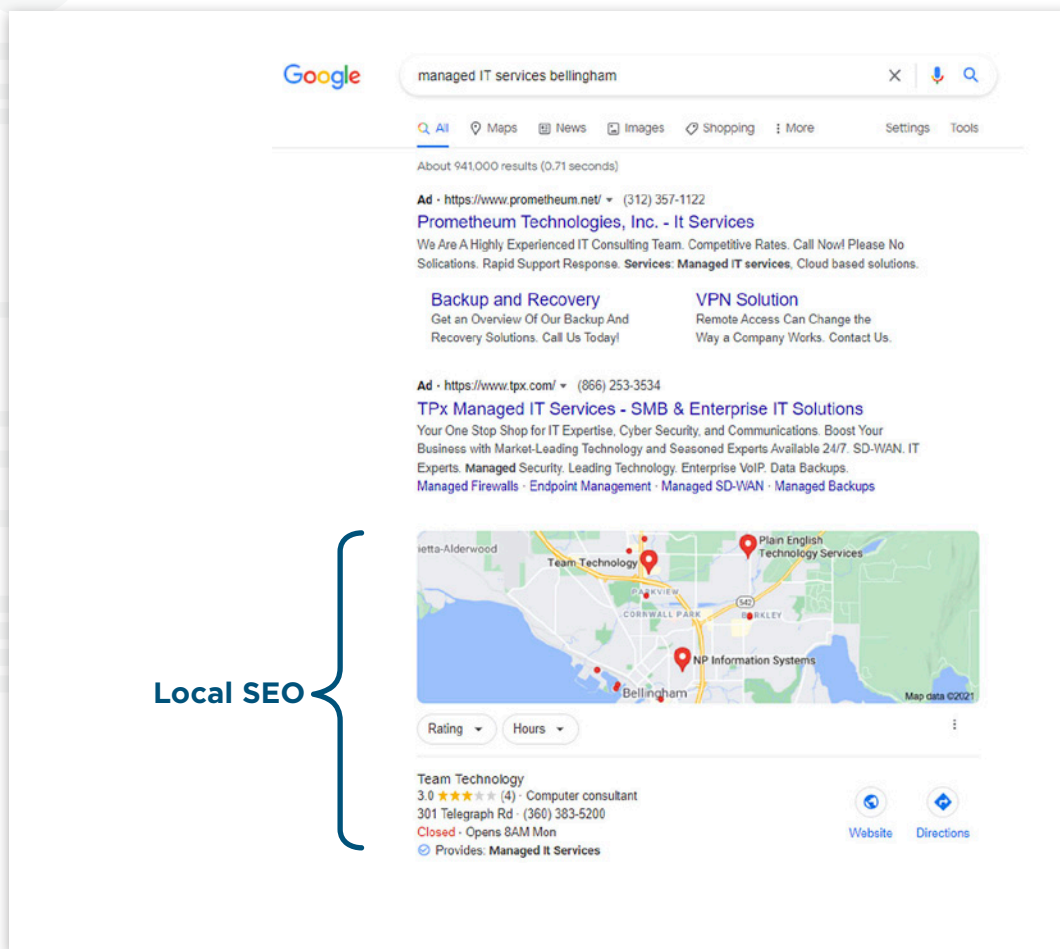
Google

managed IT services bellingham

All Maps News Images Shopping More Settings Tools

About 941,000 results (0.71 seconds)

Ad · https://www.prometheum.net/ (312) 357-1122
Prometheum Technologies, Inc. - It Services
We Are A Highly Experienced IT Consulting Team. Competitive Rates. Call Now! Please No Solications. Rapid Support Response. Services: Managed IT services, Cloud based solutions.

Backup and Recovery
Get an Overview Of Our Backup And Recovery Solutions. Call Us Today!

VPN Solution
Remote Access Can Change the Way a Company Works. Contact Us.

Ad · https://www.tpx.com/ (866) 253-3534
TPx Managed IT Services - SMB & Enterprise IT Solutions
Your One Stop Shop for IT Expertise, Cyber Security, and Communications. Boost Your Business with Market-Leading Technology and Seasoned Experts Available 24/7. SD-WAN. IT Experts. Managed Security. Leading Technology. Enterprise VoIP. Data Backups.
Managed Firewalls · Endpoint Management · Managed SD-WAN · Managed Backups

ietta-Alderwood
Team Technology
Plain English Technology Services
PARKVIEW
542
CORNWALL PARK
BIRKLEY
NP Information Systems
Bellingham
Map data ©2021

Local SEO

Rating Hours

Team Technology
3.0 (4) · Computer consultant
301 Telegraph Rd · (360) 383-5200
Closed · Opens 8AM Mon
Provides: Managed It Services

Website Directions